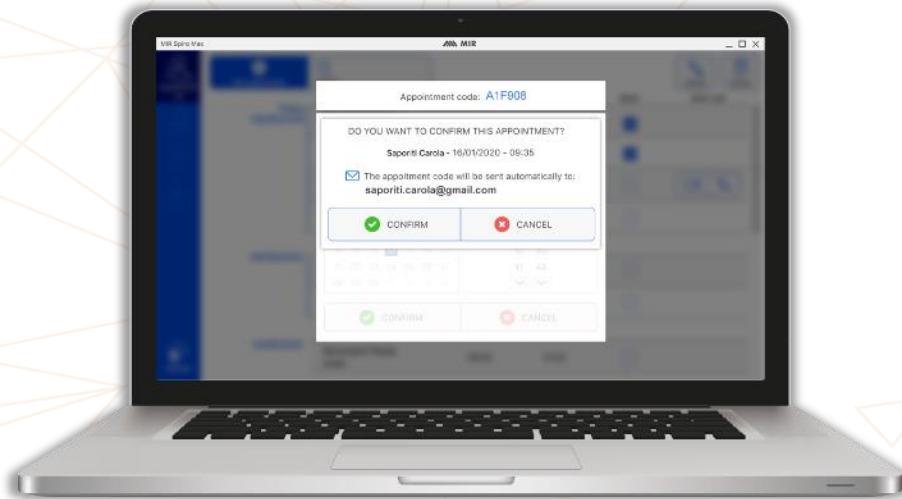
MIR Spiro Mac

MIR

_ □ X

Appointment code: A1F908

DO YOU WANT TO CONFIRM THIS APPOINTMENT?

Saporiti Carola - 16/01/2020 - 09:35

The appointment code will be sent automatically to:
saporiti.carola@gmail.com

CONFIRM

CANCEL

CONFIRM

CANCEL